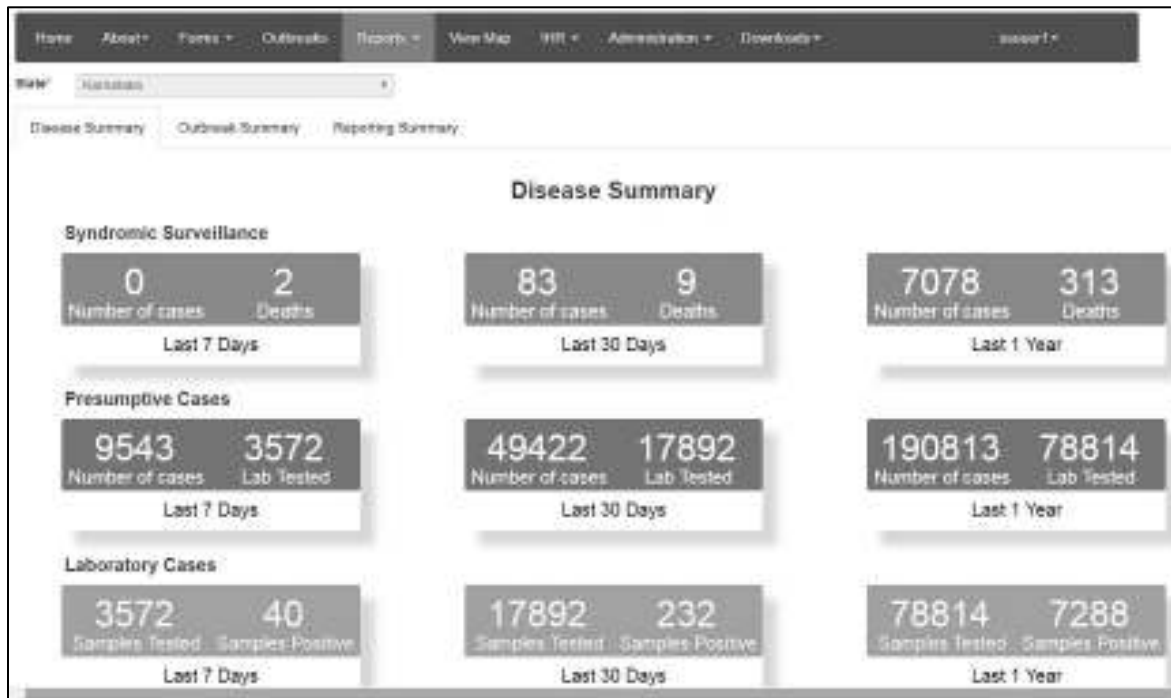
Home About ▾ Forms ▾ Outbreaks Reports ▾ View Map HR ▾ Administration ▾ Downloads ▾ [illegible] ▾

State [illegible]

Disease Summary Outbreak Summary Reporting Summary

Disease Summary

Syndromic Surveillance

0 Number of cases 2 Deaths
Last 7 Days

83 Number of cases 9 Deaths
Last 30 Days

7078 Number of cases 313 Deaths
Last 1 Year

Presumptive Cases

9543 Number of cases 3572 Lab Tested
Last 7 Days

49422 Number of cases 17892 Lab Tested
Last 30 Days

190813 Number of cases 78814 Lab Tested
Last 1 Year

Laboratory Cases

3572 Samples Tested 40 Samples Positive
Last 7 Days

17892 Samples Tested 232 Samples Positive
Last 30 Days

78814 Samples Tested 7288 Samples Positive
Last 1 Year